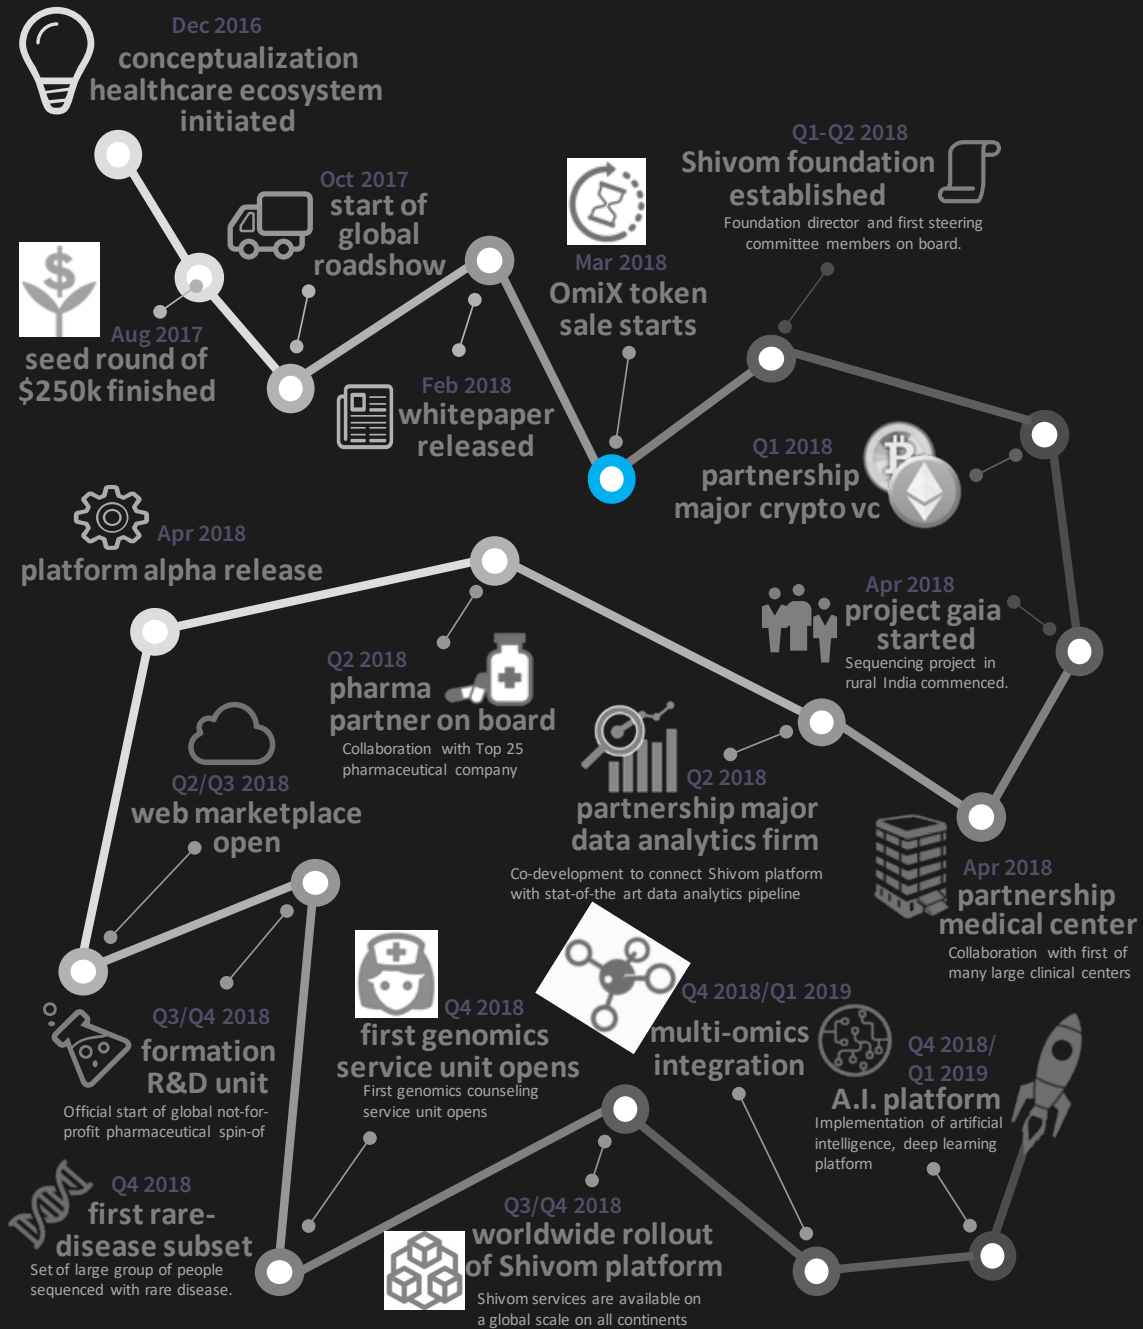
Dec 2016
conceptualization healthcare ecosystem initiated

Aug 2017
seed round of $250k finished

Oct 2017
start of global roadshow

Feb 2018
whitepaper released

Mar 2018
OmiX token sale starts

Q1-Q2 2018
Shivom foundation established
Foundation director and first steering committee members on board.

Q1 2018
partnership major crypto vc

Apr 2018
project gaia started
Sequencing project in rural India commenced.

Apr 2018
platform alpha release

Q2 2018
pharma partner on board
Collaboration with Top 25 pharmaceutical company

Q2 2018
partnership major data analytics firm
Co-development to connect Shivom platform with stat-of-the art data analytics pipeline

Apr 2018
partnership medical center
Collaboration with first of many large clinical centers

Q2/Q3 2018
web marketplace open

Q3/Q4 2018
formation R&D unit
Official start of global not-for-profit pharmaceutical spin-of

Q4 2018
first genomics service unit opens
First genomics counseling service unit opens

Q4 2018/Q1 2019
multi-omics integration

Q4 2018/ Q1 2019
A.I. platform
Implementation of artificial intelligence, deep learning platform

Q4 2018
first rare-disease subset
Set of large group of people sequenced with rare disease.

Q3/Q4 2018
worldwide rollout of Shivom platform
Shivom services are available on a global scale on all continents